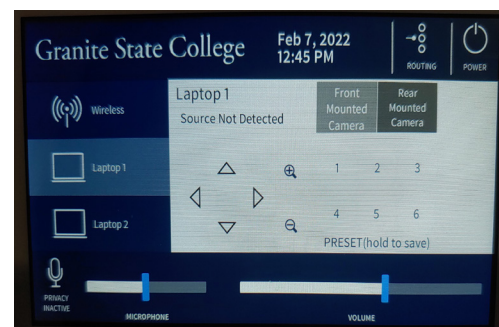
Granite State College

Feb 7, 2022
12:45 PM

ROUTING

POWER

Wireless

Laptop 1

Laptop 2

Laptop 1
Source Not Detected

Front Mounted Camera

Rear Mounted Camera

1 2 3

4 5 6

PRESET(hold to save)

PRIVACY INACTIVE

MICROPHONE

VOLUME